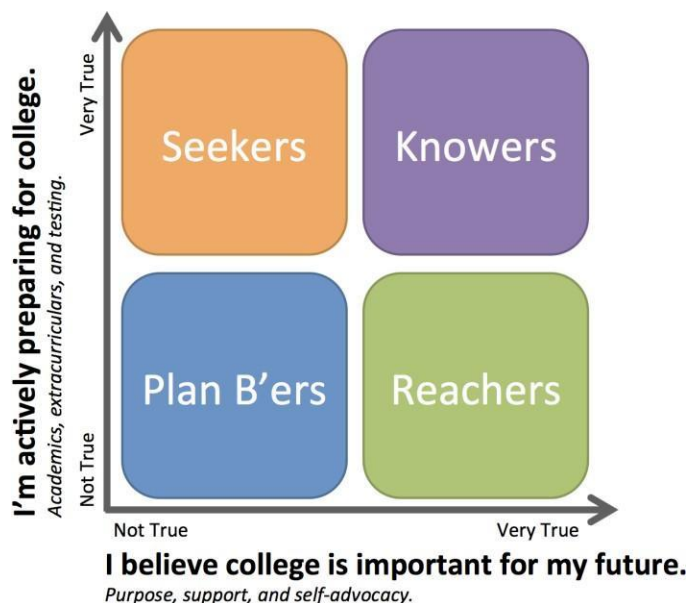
I'm actively preparing for college.
Academics, extracurriculars, and testing.

Very True

Not True

Seekers

Knowers

Plan B'ers

Reachers

Not True

Very True

I believe college is important for my future.
Purpose, support, and self-advocacy.